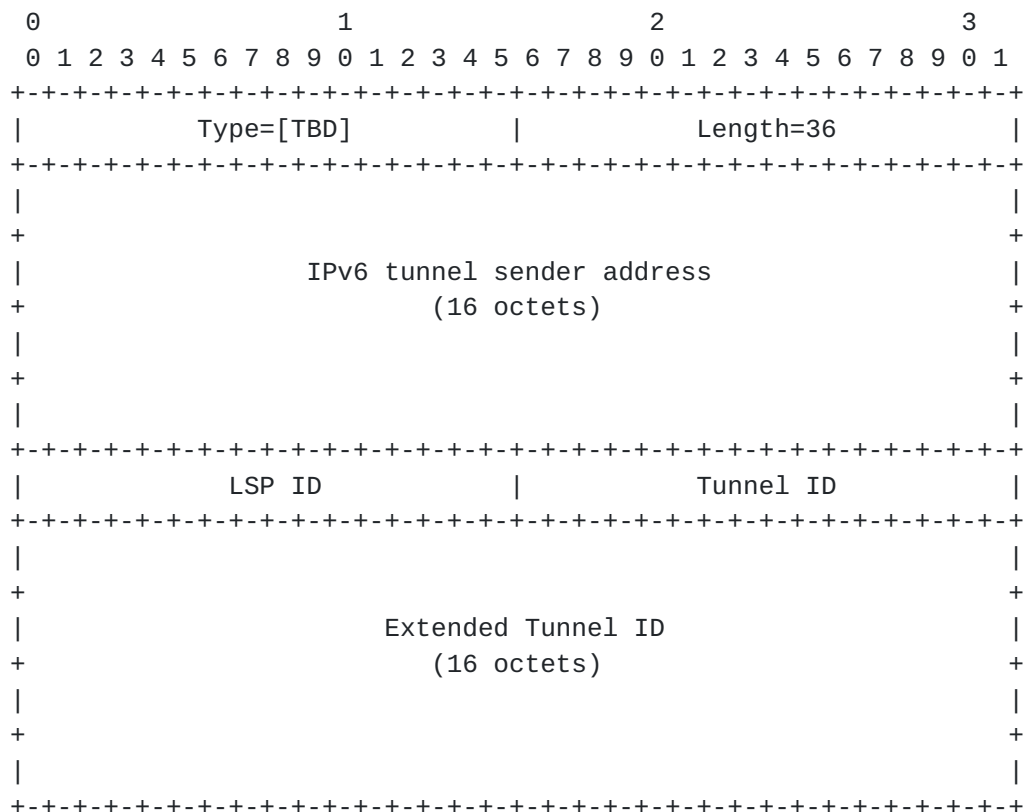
0                   1                   2                   3
 0 1 2 3 4 5 6 7 8 9 0 1 2 3 4 5 6 7 8 9 0 1 2 3 4 5 6 7 8 9 0 1
+-+-+-+-+-+-+-+-+-+-+-+-+-+-+-+-+-+-+-+-+-+-+-+-+-+-+-+-+-+-+-+-+
|         Type=[TBD]            |           Length=36           |
+-+-+-+-+-+-+-+-+-+-+-+-+-+-+-+-+-+-+-+-+-+-+-+-+-+-+-+-+-+-+-+-+
|                                                               |
+                                                               +
|                 IPv6 tunnel sender address                    |
+                       (16 octets)                             +
|                                                               |
+                                                               +
|                                                               |
+-+-+-+-+-+-+-+-+-+-+-+-+-+-+-+-+-+-+-+-+-+-+-+-+-+-+-+-+-+-+-+-+
|          LSP ID               |           Tunnel ID           |
+-+-+-+-+-+-+-+-+-+-+-+-+-+-+-+-+-+-+-+-+-+-+-+-+-+-+-+-+-+-+-+-+
|                                                               |
+                                                               +
|                      Extended Tunnel ID                       |
+                       (16 octets)                             +
|                                                               |
+                                                               +
|                                                               |
+-+-+-+-+-+-+-+-+-+-+-+-+-+-+-+-+-+-+-+-+-+-+-+-+-+-+-+-+-+-+-+-+